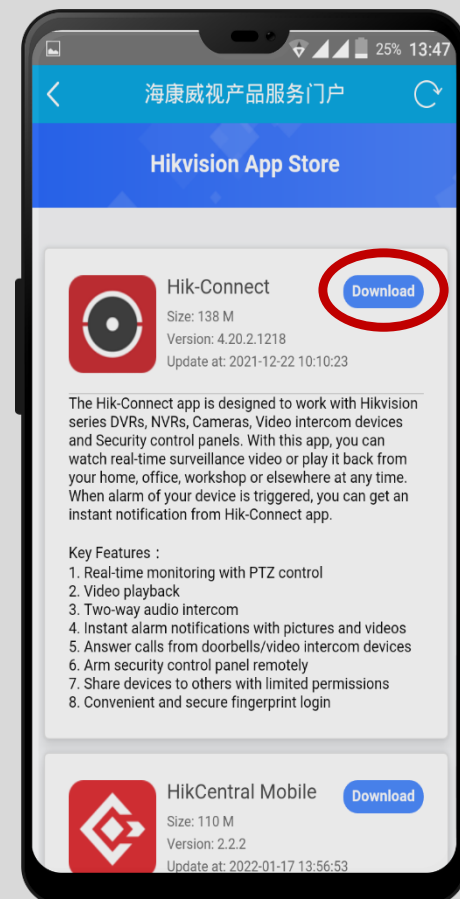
25% 13:47

海康威视产品服务门户

Hikvision App Store

Hik-Connect

Download

Size: 138 M
Version: 4.20.2.1218
Update at: 2021-12-22 10:10:23

The Hik-Connect app is designed to work with Hikvision series DVRs, NVRs, Cameras, Video intercom devices and Security control panels. With this app, you can watch real-time surveillance video or play it back from your home, office, workshop or elsewhere at any time. When alarm of your device is triggered, you can get an instant notification from Hik-Connect app.

Key Features：
1. Real-time monitoring with PTZ control
2. Video playback
3. Two-way audio intercom
4. Instant alarm notifications with pictures and videos
5. Answer calls from doorbells/video intercom devices
6. Arm security control panel remotely
7. Share devices to others with limited permissions
8. Convenient and secure fingerprint login

HikCentral Mobile

Download

Size: 110 M
Version: 2.2.2
Update at: 2022-01-17 13:56:53